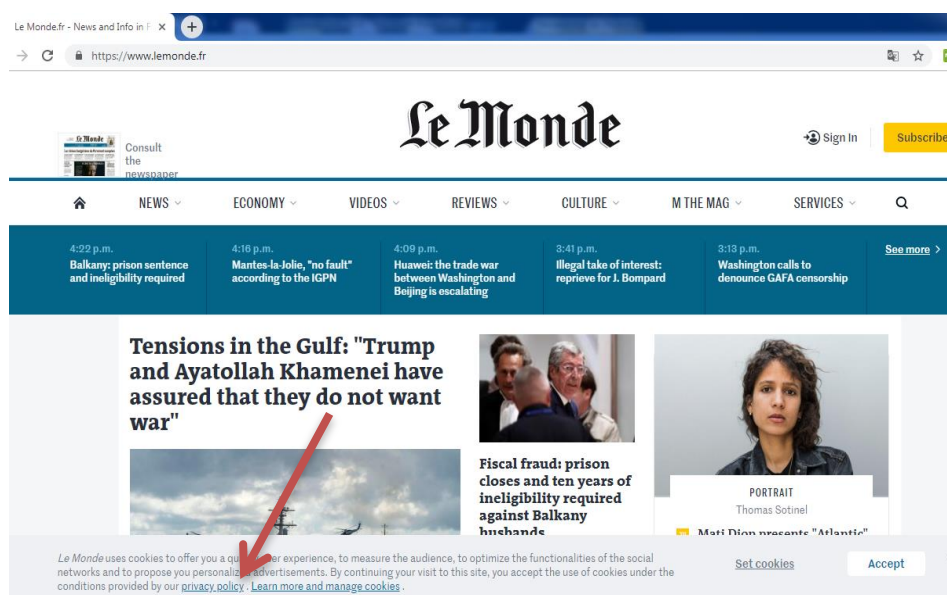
Le Monde.fr - News and Info in F ×

https://www.lemonde.fr

Le Monde

Consult the newspaper

Sign In

Subscribe

NEWS ECONOMY VIDEOS REVIEWS CULTURE M THE MAG SERVICES

4:22 p.m.
Balkany: prison sentence and ineligibility required

4:16 p.m.
Mantes-la-Jolie, "no fault" according to the IGPN

4:09 p.m.
Huawei: the trade war between Washington and Beijing is escalating

3:41 p.m.
Illegal take of interest: reprieve for J. Bompard

3:13 p.m.
Washington calls to denounce GAFA censorship

See more >

Tensions in the Gulf: "Trump and Ayatollah Khamenei have assured that they do not want war"

Fiscal fraud: prison closes and ten years of ineligibility required against Balkany husbands

PORTRAIT
Thomas Sotinel

Mati Diop presents "Atlantic"

Le Monde uses cookies to offer you a qu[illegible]er experience, to measure the audience, to optimize the functionalities of the social networks and to propose you personaliz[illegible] advertisements. By continuing your visit to this site, you accept the use of cookies under the conditions provided by our privacy policy . Learn more and manage cookies .

Set cookies

Accept